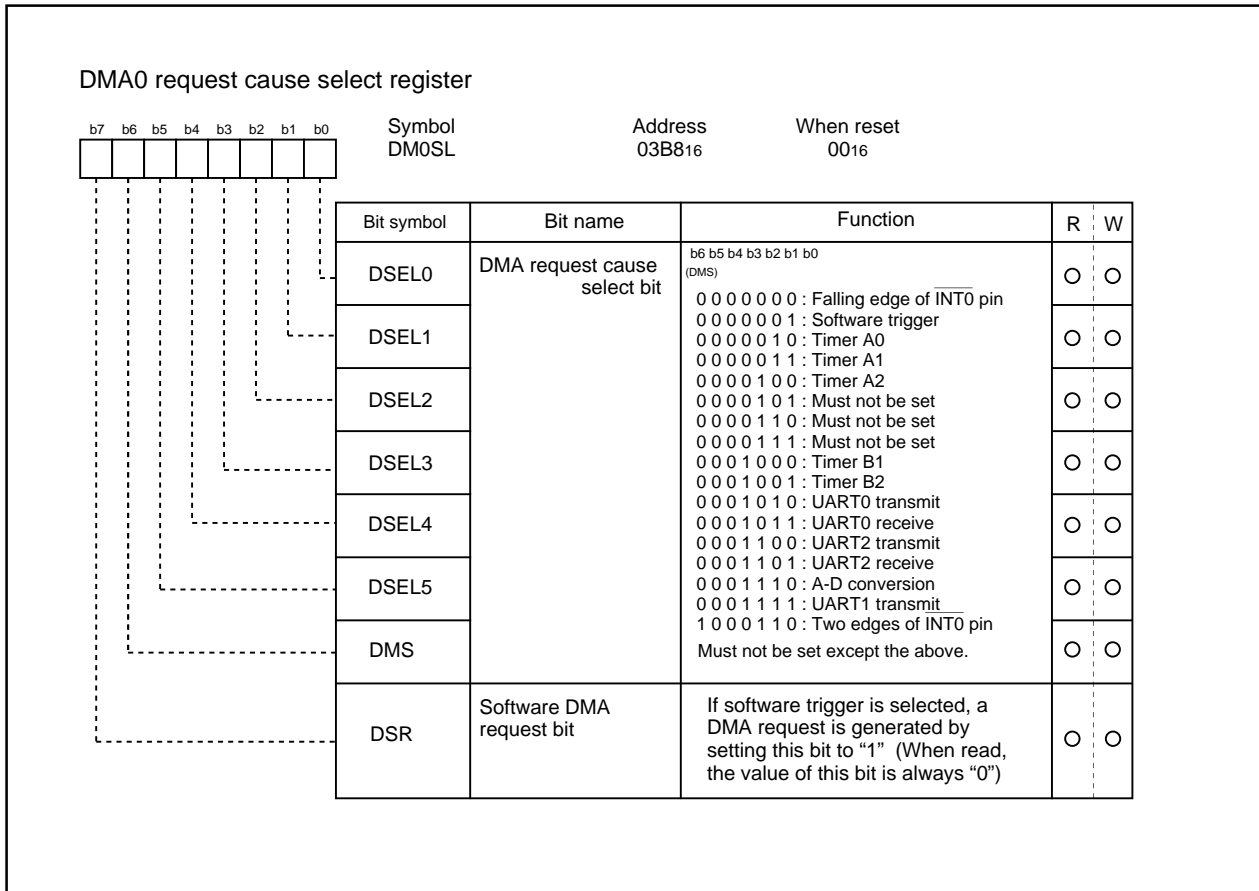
DMA0 request cause select register

b7 b6 b5 b4 b3 b2 b1 b0

Symbol DM0SL

Address 03B8$_{16}$

When reset 00$_{16}$

| Bit symbol | Bit name | Function | R | W |
|---|---|---|---|---|
| DSEL0 | DMA request cause select bit | b6 b5 b4 b3 b2 b1 b0 (DMS) 0 0 0 0 0 0 0 : Falling edge of $\overline{INT0}$ pin | O | O |
| DSEL1 | | 0 0 0 0 0 0 1 : Software trigger 0 0 0 0 0 1 0 : Timer A0 0 0 0 0 0 1 1 : Timer A1 | O | O |
| DSEL2 | | 0 0 0 0 1 0 0 : Timer A2 0 0 0 0 1 0 1 : Must not be set 0 0 0 0 1 1 0 : Must not be set | O | O |
| DSEL3 | | 0 0 0 0 1 1 1 : Must not be set 0 0 0 1 0 0 0 : Timer B1 0 0 0 1 0 0 1 : Timer B2 | O | O |
| DSEL4 | | 0 0 0 1 0 1 0 : UART0 transmit 0 0 0 1 0 1 1 : UART0 receive 0 0 0 1 1 0 0 : UART2 transmit | O | O |
| DSEL5 | | 0 0 0 1 1 0 1 : UART2 receive 0 0 0 1 1 1 0 : A-D conversion 0 0 0 1 1 1 1 : UART1 transmit 1 0 0 0 1 1 0 : Two edges of $\overline{INT0}$ pin | O | O |
| DMS | | Must not be set except the above. | O | O |
| DSR | Software DMA request bit | If software trigger is selected, a DMA request is generated by setting this bit to “1” (When read, the value of this bit is always “0”) | O | O |